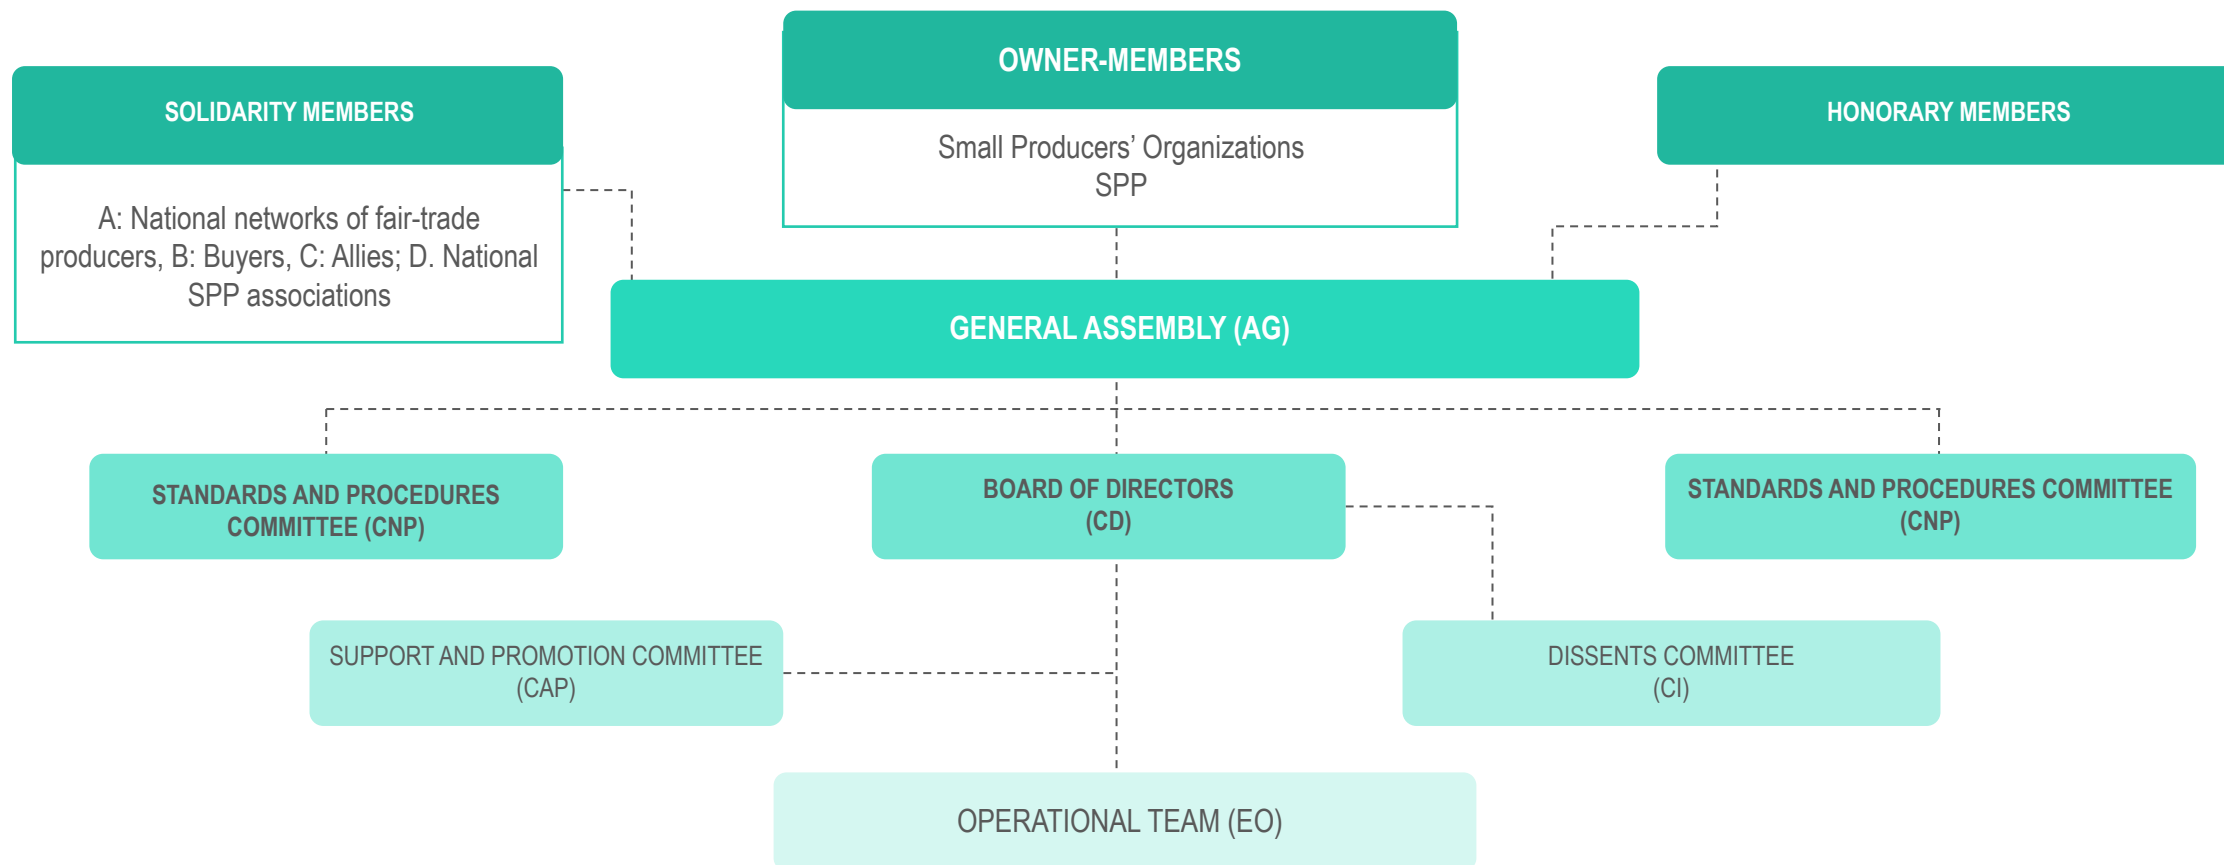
SOLIDARITY MEMBERS

A: National networks of fair-trade producers, B: Buyers, C: Allies; D. National SPP associations

OWNER-MEMBERS

Small Producers' Organizations SPP

HONORARY MEMBERS

GENERAL ASSEMBLY (AG)

STANDARDS AND PROCEDURES COMMITTEE (CNP)

BOARD OF DIRECTORS (CD)

STANDARDS AND PROCEDURES COMMITTEE (CNP)

SUPPORT AND PROMOTION COMMITTEE (CAP)

DISSENTS COMMITTEE (CI)

OPERATIONAL TEAM (EO)